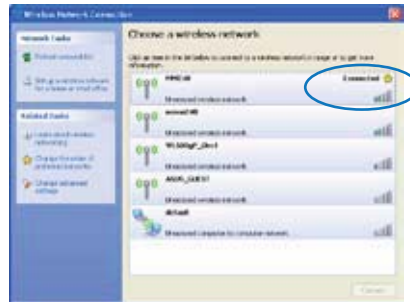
Wireless Network Connection

Network Tasks

Refresh network list

Set up a wireless network for a home or small office

Related Tasks

Learn about wireless networking

Change the order of preferred networks

Change advanced settings

Choose a wireless network

Click an item in the list below to connect to a wireless network in range or to get more information.

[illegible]

Connected

Unsecured wireless network

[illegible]

Unsecured wireless network

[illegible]

Unsecured wireless network

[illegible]

Unsecured wireless network

default

Unsecured computer-to-computer network

Connect